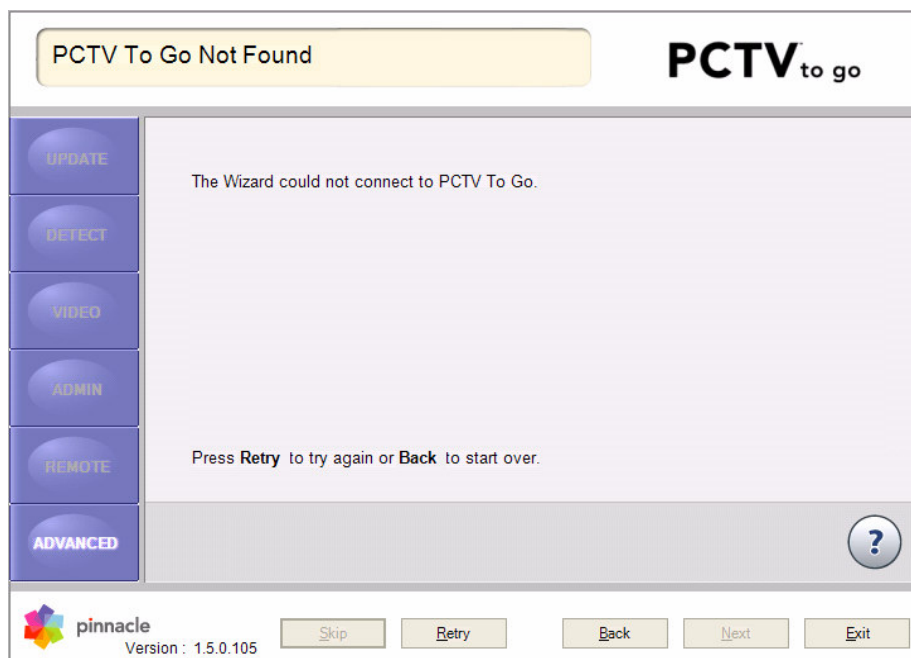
PCTV To Go Not Found

PCTV to go

UPDATE

DETECT

VIDEO

ADMIN

REMOTE

ADVANCED

The Wizard could not connect to PCTV To Go.

Press **Retry** to try again or **Back** to start over.

?

pinnacle
Version : 1.5.0.105

Skip

Retry

Back

Next

Exit